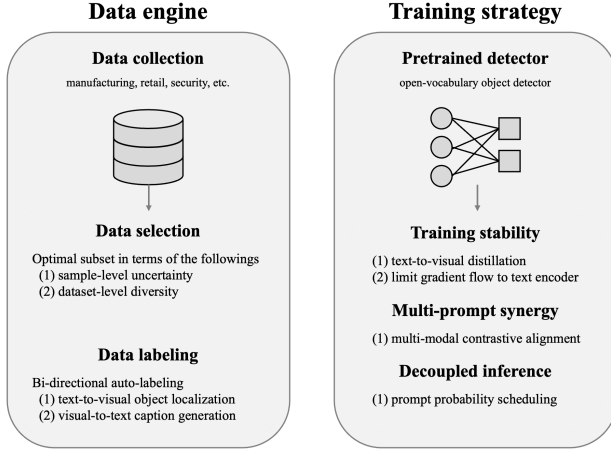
Data engine

Data collection

manufacturing, retail, security, etc.

Data selection

Optimal subset in terms of the followings
(1) sample-level uncertainty
(2) dataset-level diversity

Data labeling

Bi-directional auto-labeling
(1) text-to-visual object localization
(2) visual-to-text caption generation

Training strategy

Pretrained detector

open-vocabulary object detector

Training stability

(1) text-to-visual distillation
(2) limit gradient flow to text encoder

Multi-prompt synergy

(1) multi-modal contrastive alignment

Decoupled inference

(1) prompt probability scheduling